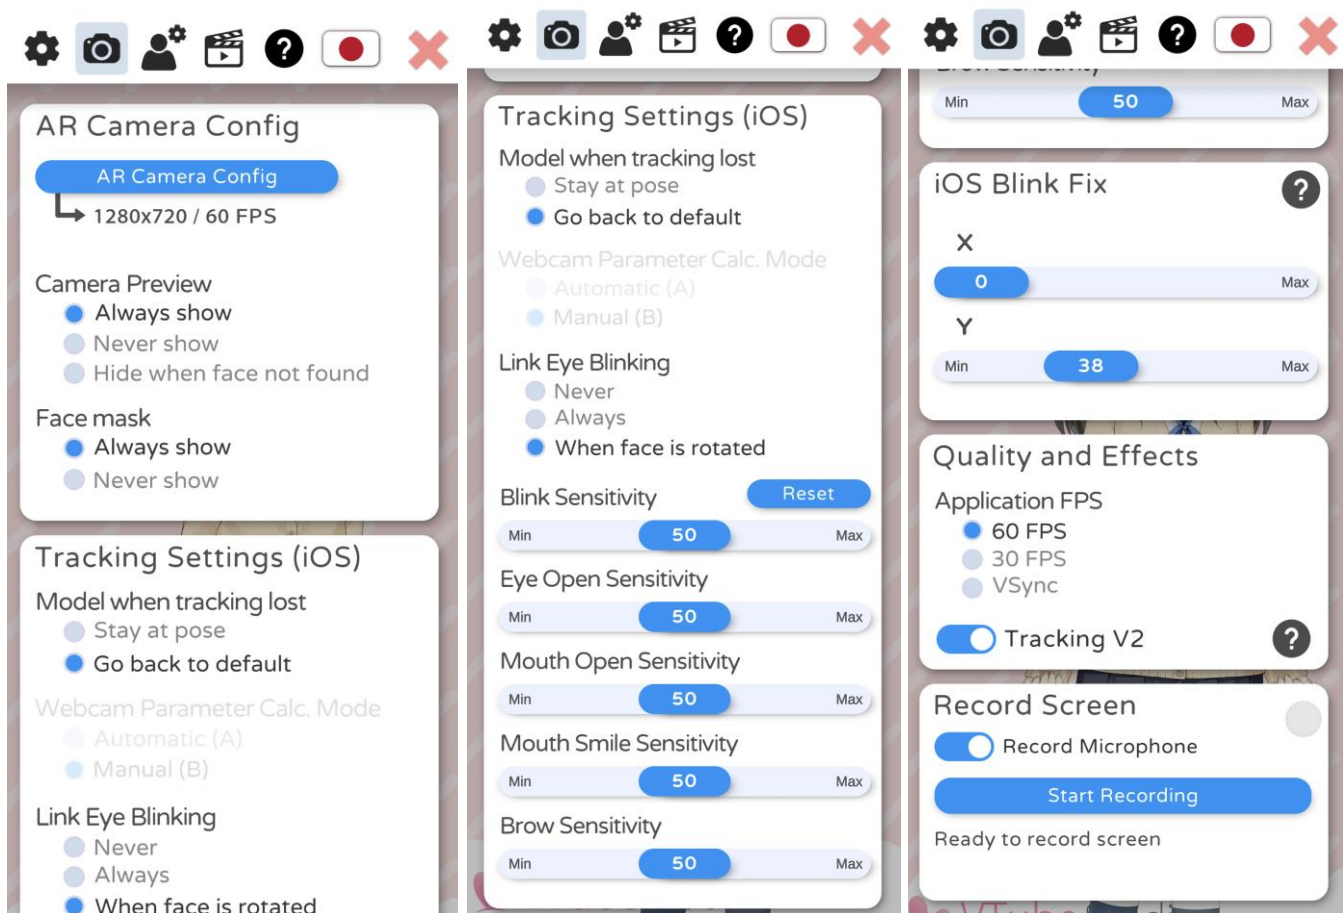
AR Camera Config
AR Camera Config
1280x720 / 60 FPS

Camera Preview
Always show
Never show
Hide when face not found

Face mask
Always show
Never show

Tracking Settings (iOS)
Model when tracking lost
Stay at pose
Go back to default

Webcam Parameter Calc. Mode
Automatic (A)
Manual (B)

Link Eye Blinking
Never
Always
When face is rotated

Tracking Settings (iOS)
Model when tracking lost
Stay at pose
Go back to default

Webcam Parameter Calc. Mode
Automatic (A)
Manual (B)

Link Eye Blinking
Never
Always
When face is rotated

Blink Sensitivity
Reset
Min 50 Max

Eye Open Sensitivity
Min 50 Max

Mouth Open Sensitivity
Min 50 Max

Mouth Smile Sensitivity
Min 50 Max

Brow Sensitivity
Min 50 Max

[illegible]
Min 50 Max

iOS Blink Fix
?
X
0 Max
Y
Min 38 Max

Quality and Effects
Application FPS
60 FPS
30 FPS
VSync

Tracking V2
?

Record Screen
Record Microphone
Start Recording
Ready to record screen